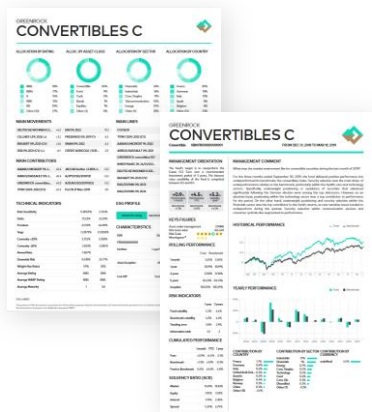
GREENROCK
CONVERTIBLES C

ALLOCATION BY RATING
ALLOC. BY ASSET CLASS
ALLOCATION BY SECTOR
ALLOCATION BY COUNTRY

MAIN MOVEMENTS
MAIN LINES
MAIN CONTRIBUTORS
TECHNICAL INDICATORS
ESG PROFILE

GREENROCK
CONVERTIBLES C
FROM DEC 31, 2018 TO MAR 30, 2019

MANAGEMENT ORIENTATION
MANAGEMENT COMMENT

KEY FIGURES
HISTORICAL PERFORMANCE
CHARACTERISTICS
ROLLING PERFORMANCE
YEARLY PERFORMANCE
RISK INDICATORS
CUMULATED PERFORMANCE
CONTRIBUTION BY COUNTRY
CONTRIBUTION BY SECTOR
SEQUENCE RATED DESC